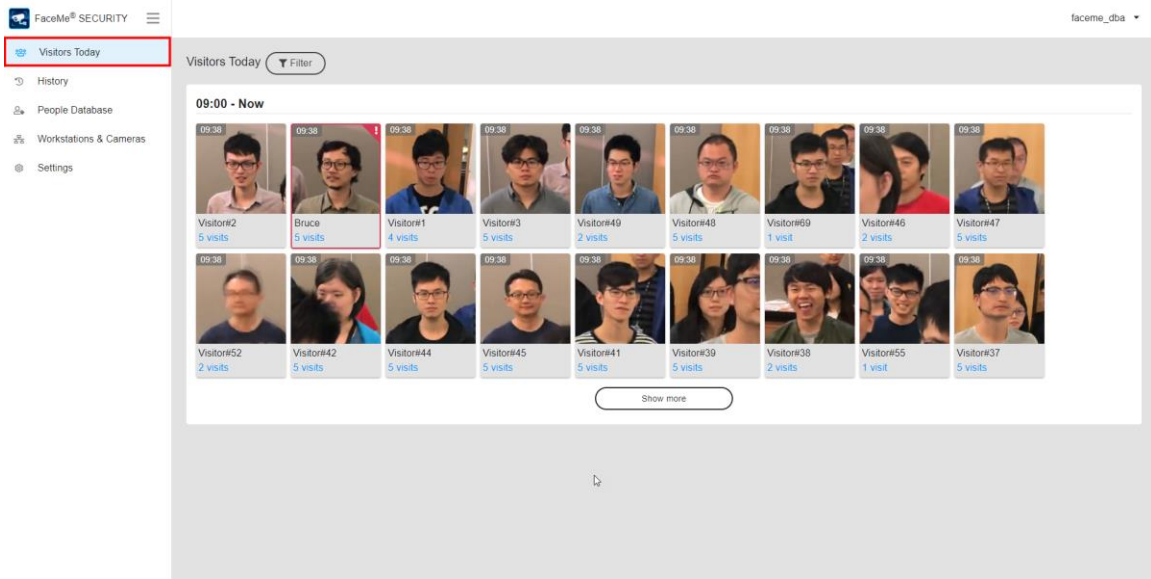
FaceMe® SECURITY

faceme_dba

Visitors Today
History
People Database
Workstations & Cameras
Settings

Visitors Today Filter

09:00 - Now

09:38
Visitor#2
5 visits

09:38
Bruce
5 visits

09:38
Visitor#1
4 visits

09:38
Visitor#3
5 visits

09:38
Visitor#49
2 visits

09:38
Visitor#48
5 visits

09:38
Visitor#69
1 visit

09:38
Visitor#46
2 visits

09:38
Visitor#47
5 visits

09:38
Visitor#52
2 visits

09:38
Visitor#42
5 visits

09:38
Visitor#44
5 visits

09:38
Visitor#45
5 visits

09:38
Visitor#41
5 visits

09:38
Visitor#39
5 visits

09:38
Visitor#38
2 visits

09:38
Visitor#55
1 visit

09:38
Visitor#37
5 visits

Show more